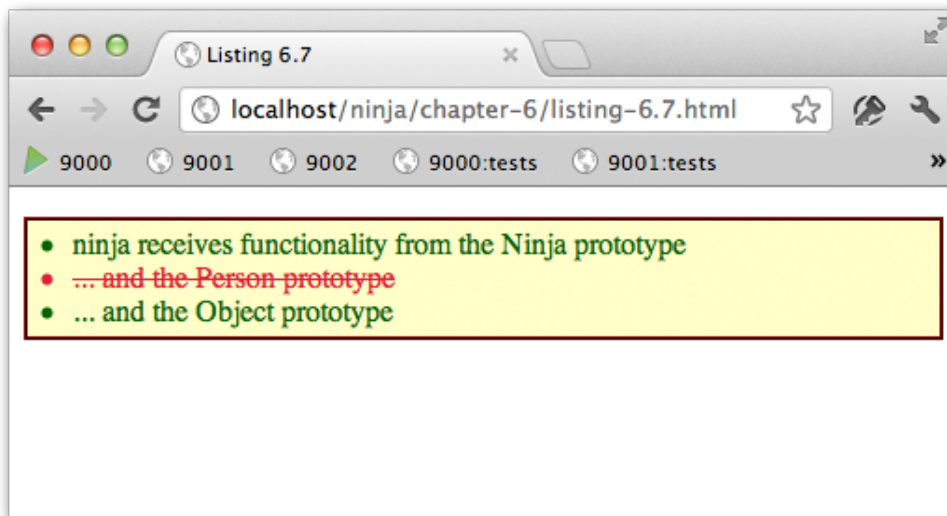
Listing 6.7

localhost/ninja/chapter-6/listing-6.7.html

9000 9001 9002 9000:tests 9001:tests »

- ninja receives functionality from the Ninja prototype
- ~~... and the Person prototype~~
- ... and the Object prototype